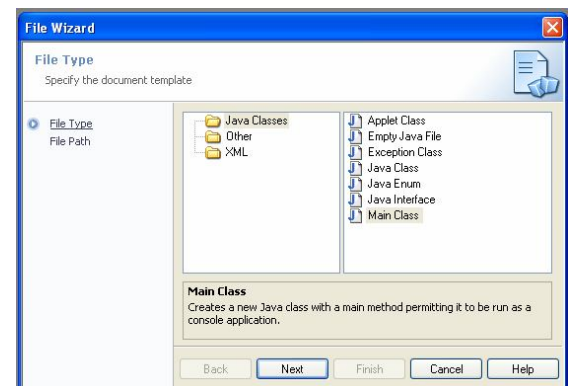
File Wizard

File Type
Specify the document template

File Type
File Path

Java Classes
Other
XML

Applet Class
Empty Java File
Exception Class
Java Class
Java Enum
Java Interface
Main Class

Main Class
Creates a new Java class with a main method permitting it to be run as a console application.

Back
Next
Finish
Cancel
Help